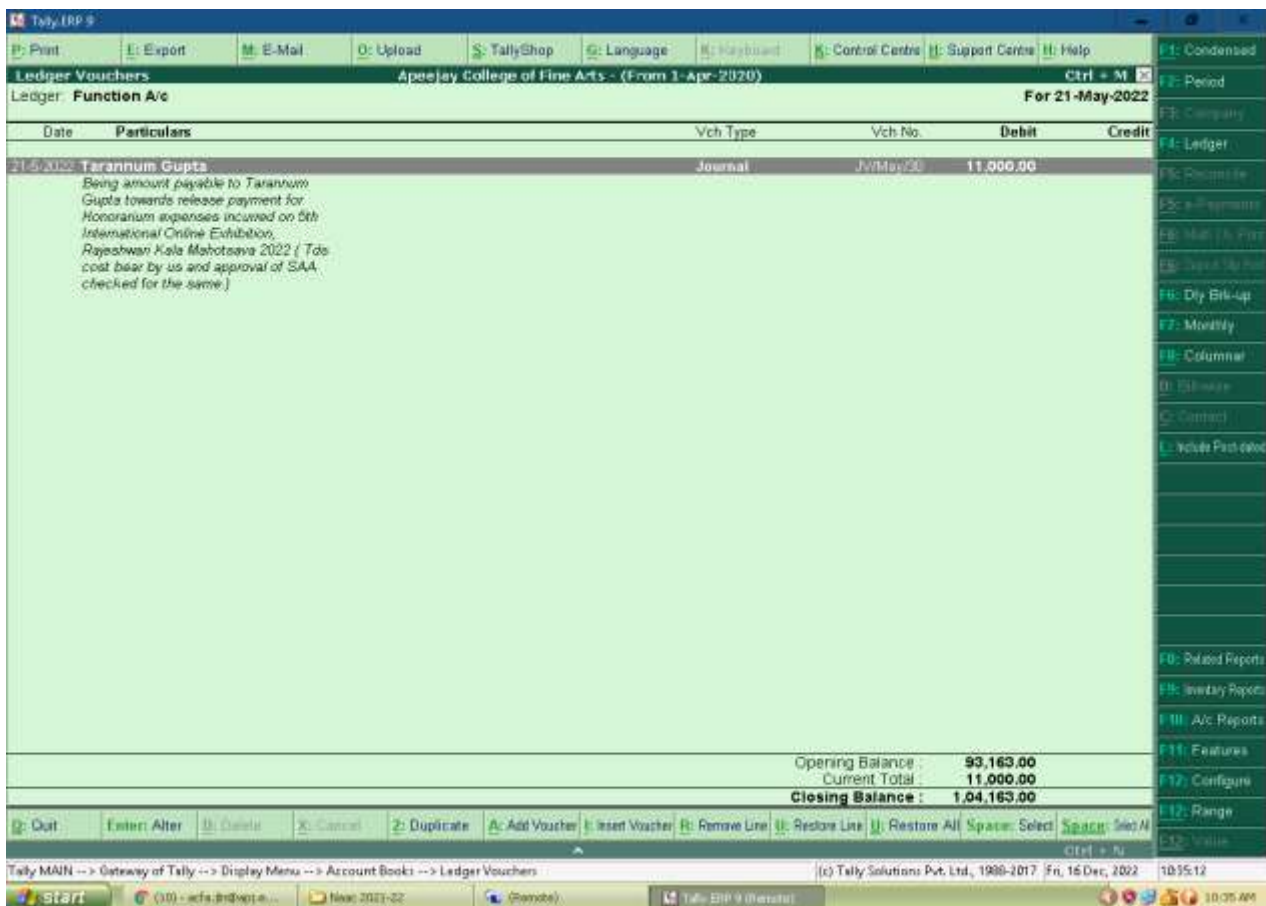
Tally.ERP 9

P: Print | E: Export | M: E-Mail | O: Upload | S: TallyShop | G: Language | K: Keyboard | K: Control Centre | H: Support Centre | H: Help

Ledger Vouchers
Apeejay College of Fine Arts - (From 1-Apr-2020)
Ctrl + M
Ledger: Function A/c
For 21-May-2022

| Date | Particulars | Vch Type | Vch No. | Debit | Credit |
|---|---|---|---|---|---|
| 21-5-2022 | Tarannum Gupta<br>Being amount payable to Tarannum Gupta towards release payment for Honorarium expenses incurred on 5th International Online Exhibition, Rajeshwari Kala Mahotsava 2022 ( Tds cost bear by us and approval of SAA checked for the same ) | Journal | JV/May/30 | 11,000.00 | |

Opening Balance : 93,163.00
Current Total : 11,000.00
Closing Balance : 1,04,163.00

F1: Condensed
F2: Period
F3: Company
F4: Ledger
F5: Reconcile
F5: e-Payments
F6: Multi Ch. Print
F6: Deposit Slip Print
F6: Dly Brk-up
F7: Monthly
F8: Columnar
B: Billwise
C: Contact
L: Include Post-dated
F8: Related Reports
F9: Inventory Reports
F10: A/c Reports
F11: Features
F12: Configure
F12: Range
Ctrl: Value

Q: Quit | Enter: Alter | D: Delete | X: Cancel | 2: Duplicate | A: Add Voucher | I: Insert Voucher | R: Remove Line | U: Restore Line | U: Restore All | Space: Select | Space: Select All

Ctrl + N

Tally MAIN --> Gateway of Tally --> Display Menu --> Account Books --> Ledger Vouchers
(c) Tally Solutions Pvt. Ltd., 1988-2017 Fri, 16 Dec, 2022 10:35:12

start | (10) - acfa.dn@apj.e... | Naac 2021-22 | (Remote) | Tally.ERP 9 (Remote) | 10:35 AM